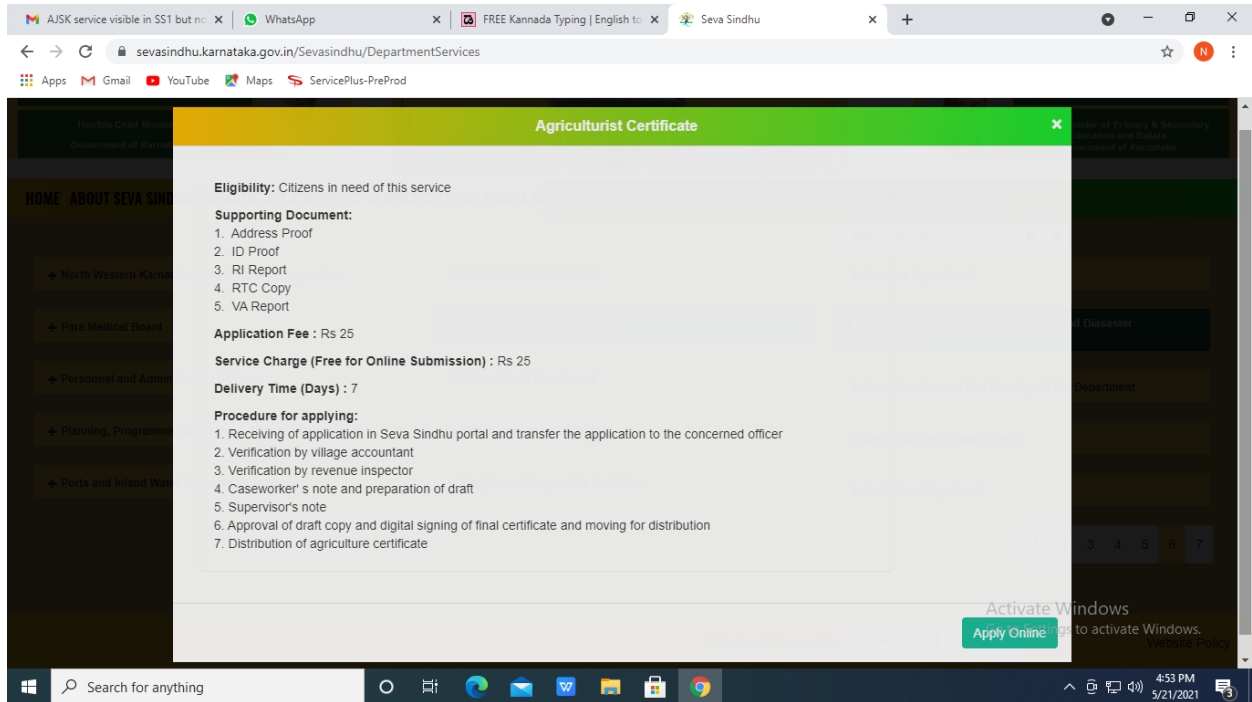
AJSK service visible in SS1 but no
WhatsApp
FREE Kannada Typing | English to
Seva Sindhu
sevasindhu.karnataka.gov.in/Sevasindhu/DepartmentServices
Apps Gmail YouTube Maps ServicePlus-PreProd

HOME ABOUT SEVA SIND

+ North Western Karna
+ Para Medical Board
+ Personnel and Admin
+ Planning, Programme
+ Ports and Inland Wat

Agriculturist Certificate

Eligibility: Citizens in need of this service

Supporting Document:
1. Address Proof
2. ID Proof
3. RI Report
4. RTC Copy
5. VA Report

Application Fee : Rs 25

Service Charge (Free for Online Submission) : Rs 25

Delivery Time (Days) : 7

Procedure for applying:
1. Receiving of application in Seva Sindhu portal and transfer the application to the concerned officer
2. Verification by village accountant
3. Verification by revenue inspector
4. Caseworker' s note and preparation of draft
5. Supervisor's note
6. Approval of draft copy and digital signing of final certificate and moving for distribution
7. Distribution of agriculture certificate

Apply Online

d Diasaster
Department
3 4 5 6 7
Activate Windows
Go to Settings to activate Windows.
Website Policy

Search for anything
4:53 PM
5/21/2021